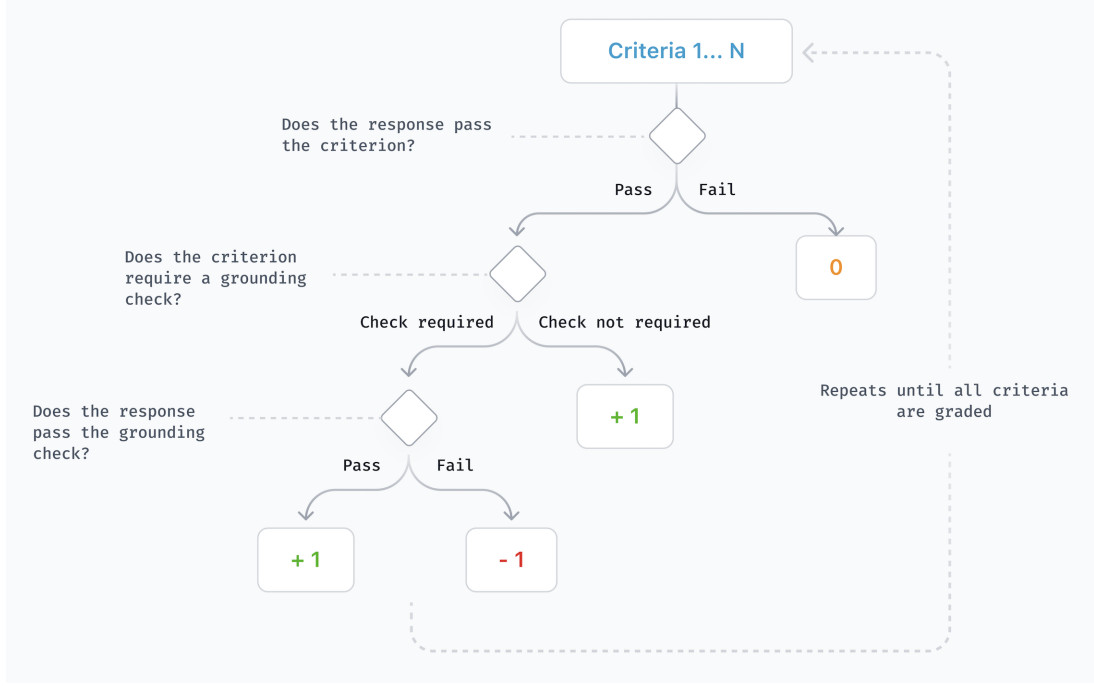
Criteria 1... N

Does the response pass the criterion?

Pass

Fail

0

Does the criterion require a grounding check?

Check required

Check not required

+ 1

Does the response pass the grounding check?

Pass

Fail

+ 1

- 1

Repeats until all criteria are graded